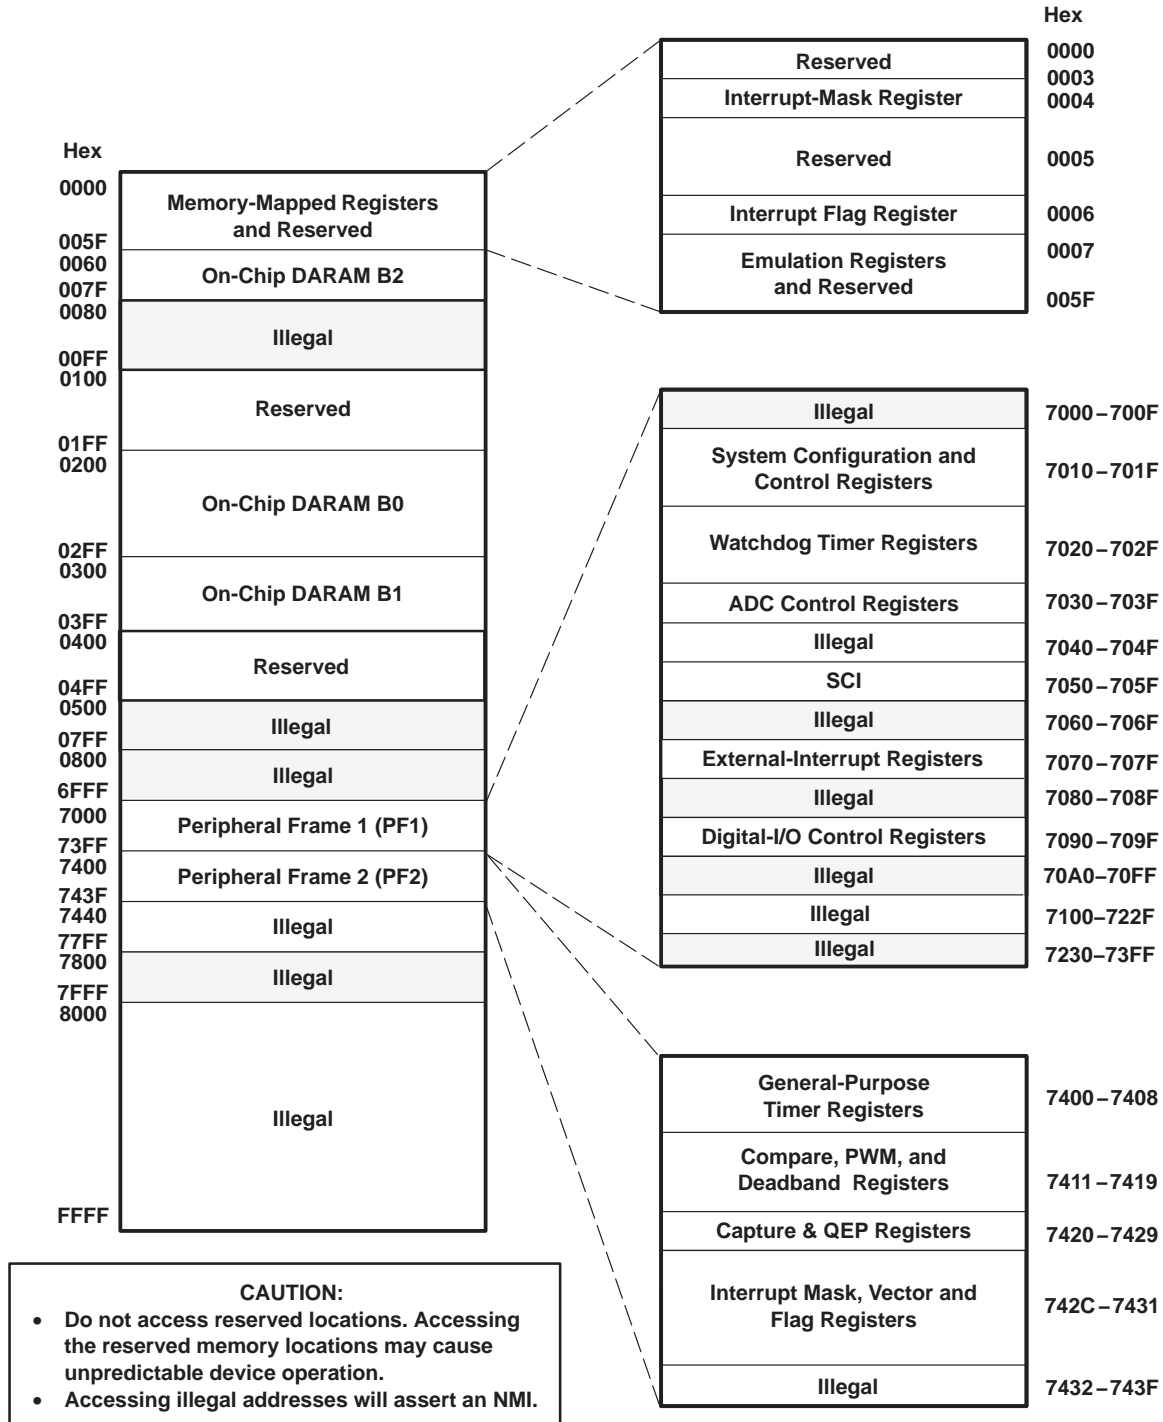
Hex
0000
005F
0060
007F
0080
00FF
0100
01FF
0200
02FF
0300
03FF
0400
04FF
0500
07FF
0800
6FFF
7000
73FF
7400
743F
7440
77FF
7800
7FFF
8000
FFFF

Memory-Mapped Registers and Reserved
On-Chip DARAM B2
Illegal
Reserved
On-Chip DARAM B0
On-Chip DARAM B1
Reserved
Illegal
Illegal
Peripheral Frame 1 (PF1)
Peripheral Frame 2 (PF2)
Illegal
Illegal
Illegal

Hex

| | |
|---|---|
| Reserved | 0000 0003 |
| Interrupt-Mask Register | 0004 |
| Reserved | 0005 |
| Interrupt Flag Register | 0006 |
| Emulation Registers and Reserved | 0007 005F |

| | |
|---|---|
| Illegal | 7000 – 700F |
| System Configuration and Control Registers | 7010 – 701F |
| Watchdog Timer Registers | 7020 – 702F |
| ADC Control Registers | 7030 – 703F |
| Illegal | 7040 – 704F |
| SCI | 7050 – 705F |
| Illegal | 7060 – 706F |
| External-Interrupt Registers | 7070 – 707F |
| Illegal | 7080 – 708F |
| Digital-I/O Control Registers | 7090 – 709F |
| Illegal | 70A0 – 70FF |
| Illegal | 7100 – 722F |
| Illegal | 7230 – 73FF |

| | |
|---|---|
| General-Purpose Timer Registers | 7400 – 7408 |
| Compare, PWM, and Deadband Registers | 7411 – 7419 |
| Capture & QEP Registers | 7420 – 7429 |
| Interrupt Mask, Vector and Flag Registers | 742C – 7431 |
| Illegal | 7432 – 743F |

CAUTION:
• Do not access reserved locations. Accessing the reserved memory locations may cause unpredictable device operation.
• Accessing illegal addresses will assert an NMI.